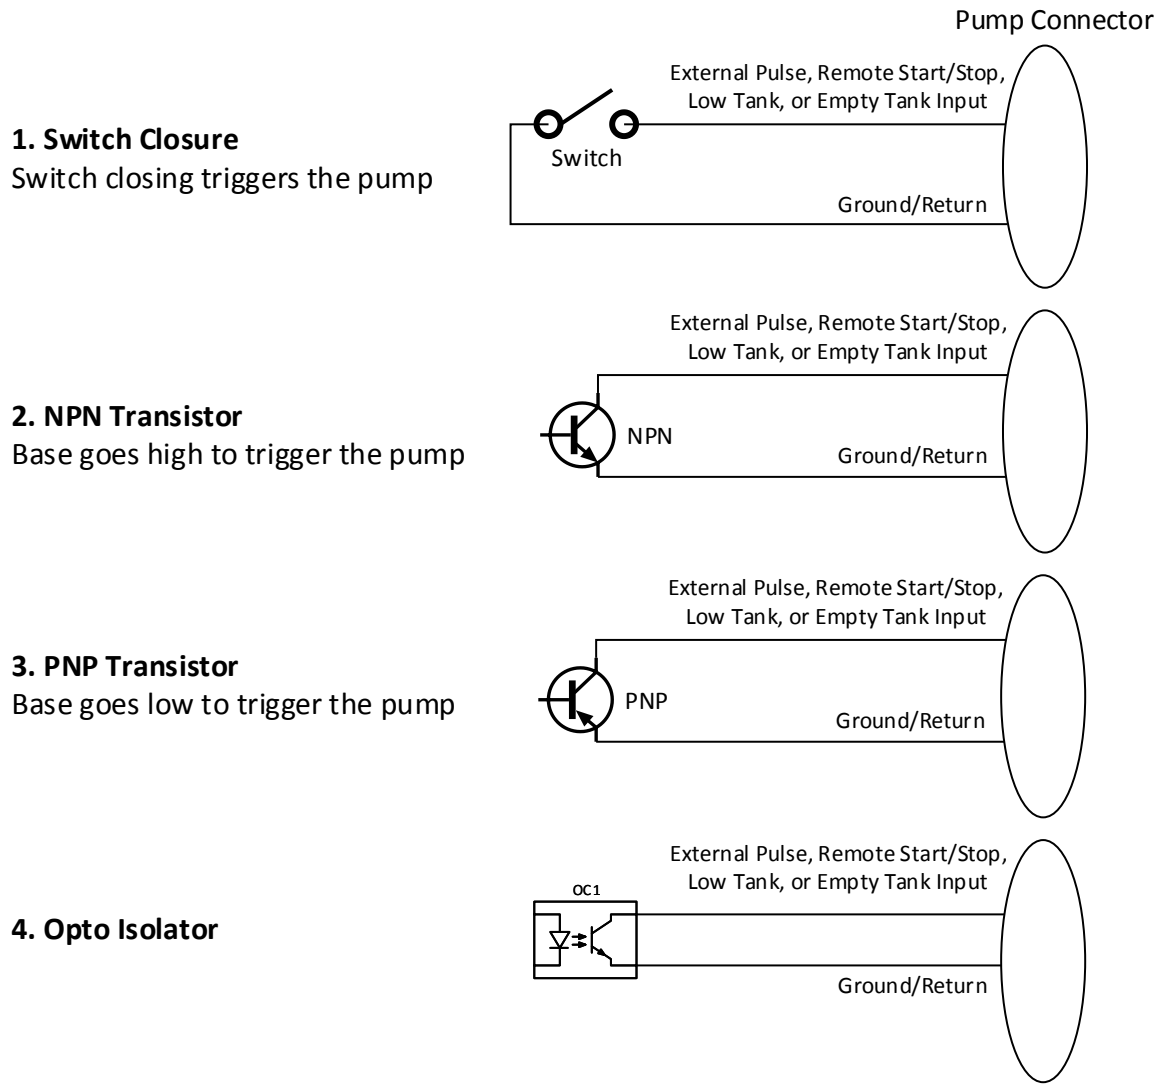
Pump Connector

1. Switch Closure
Switch closing triggers the pump

External Pulse, Remote Start/Stop, Low Tank, or Empty Tank Input

Switch

Ground/Return

2. NPN Transistor
Base goes high to trigger the pump

External Pulse, Remote Start/Stop, Low Tank, or Empty Tank Input

NPN

Ground/Return

3. PNP Transistor
Base goes low to trigger the pump

External Pulse, Remote Start/Stop, Low Tank, or Empty Tank Input

PNP

Ground/Return

4. Opto Isolator

OC1

External Pulse, Remote Start/Stop, Low Tank, or Empty Tank Input

Ground/Return